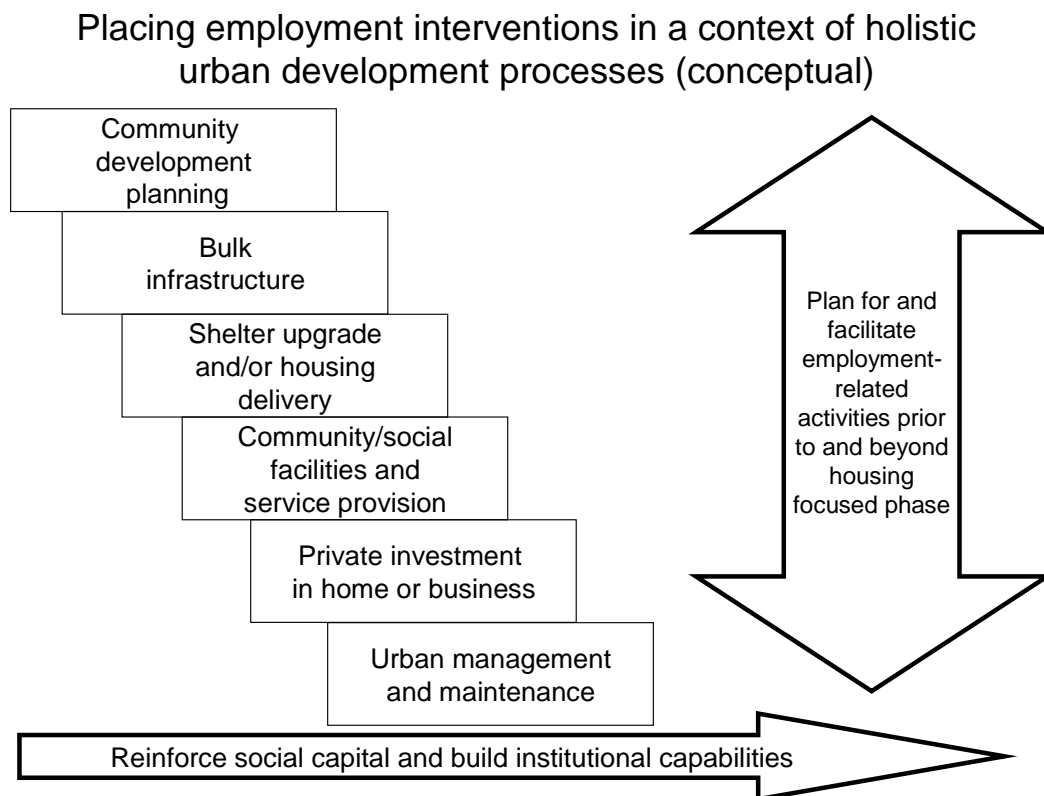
Placing employment interventions in a context of holistic urban development processes (conceptual)

Community development planning

Bulk infrastructure

Shelter upgrade and/or housing delivery

Community/social facilities and service provision

Private investment in home or business

Urban management and maintenance

Plan for and facilitate employment-related activities prior to and beyond housing focused phase

Reinforce social capital and build institutional capabilities